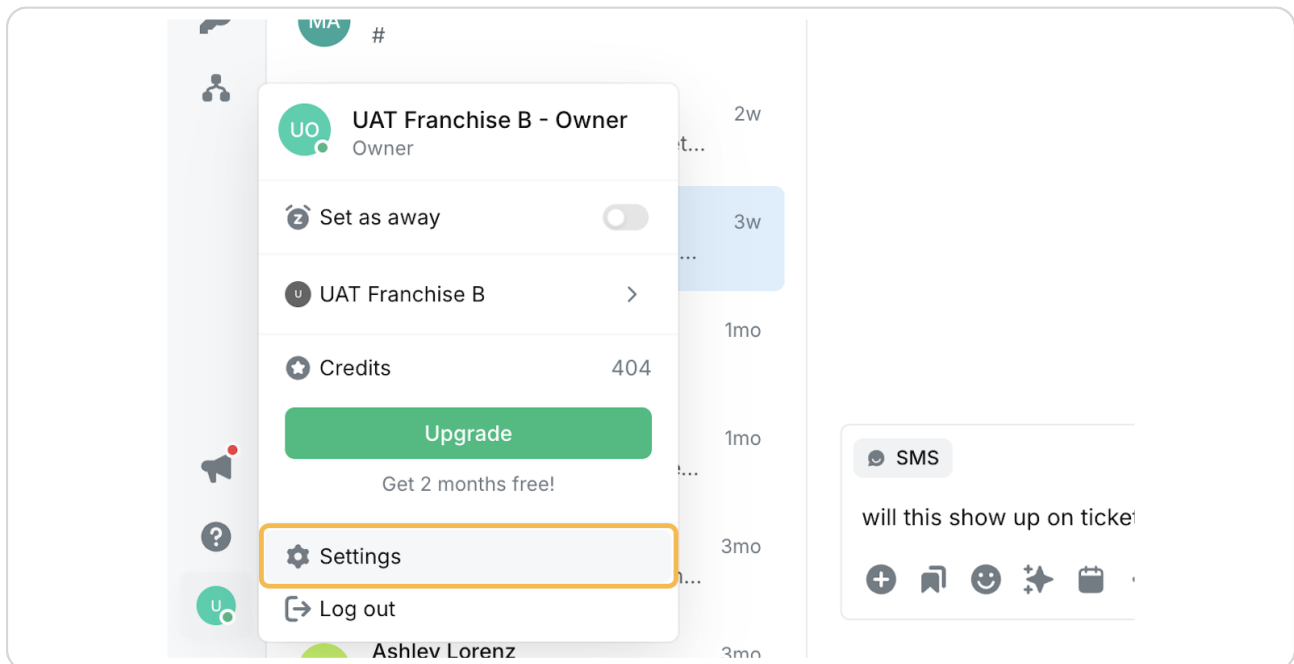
MA
#

UO
UAT Franchise B - Owner
Owner

2w
t...

Set as away

3w
...

U UAT Franchise B

1mo

Credits 404

Upgrade

Get 2 months free!

1mo
e...

Settings

3mo
n...

U

Log out

Ashley Lorenz
3mo

SMS

will this show up on ticke